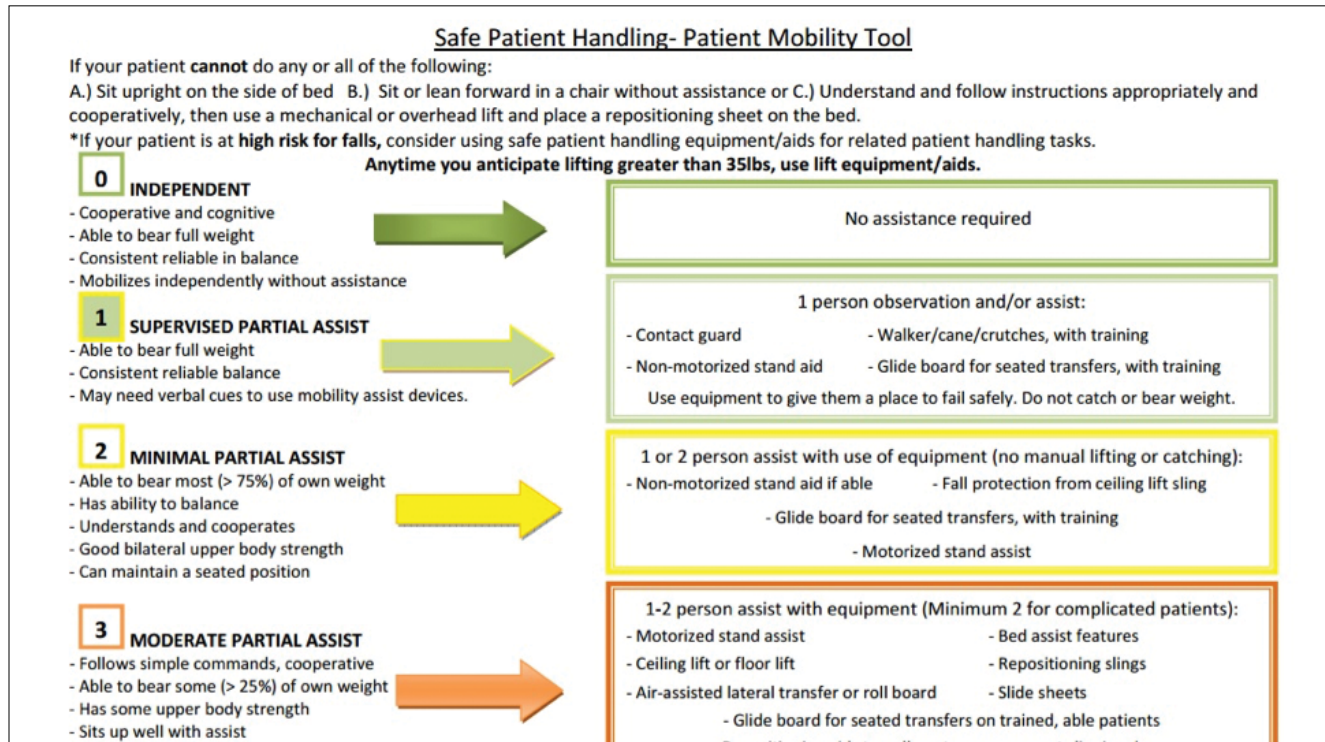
Safe Patient Handling- Patient Mobility Tool

If your patient cannot do any or all of the following:
A.) Sit upright on the side of bed B.) Sit or lean forward in a chair without assistance or C.) Understand and follow instructions appropriately and cooperatively, then use a mechanical or overhead lift and place a repositioning sheet on the bed.
*If your patient is at high risk for falls, consider using safe patient handling equipment/aids for related patient handling tasks.
Anytime you anticipate lifting greater than 35lbs, use lift equipment/aids.

0 INDEPENDENT
- Cooperative and cognitive
- Able to bear full weight
- Consistent reliable in balance
- Mobilizes independently without assistance

No assistance required

1 SUPERVISED PARTIAL ASSIST
- Able to bear full weight
- Consistent reliable balance
- May need verbal cues to use mobility assist devices.

1 person observation and/or assist:
- Contact guard
- Walker/cane/crutches, with training
- Non-motorized stand aid
- Glide board for seated transfers, with training
Use equipment to give them a place to fail safely. Do not catch or bear weight.

2 MINIMAL PARTIAL ASSIST
- Able to bear most (> 75%) of own weight
- Has ability to balance
- Understands and cooperates
- Good bilateral upper body strength
- Can maintain a seated position

1 or 2 person assist with use of equipment (no manual lifting or catching):
- Non-motorized stand aid if able
- Fall protection from ceiling lift sling
- Glide board for seated transfers, with training
- Motorized stand assist

3 MODERATE PARTIAL ASSIST
- Follows simple commands, cooperative
- Able to bear some (> 25%) of own weight
- Has some upper body strength
- Sits up well with assist

1-2 person assist with equipment (Minimum 2 for complicated patients):
- Motorized stand assist
- Bed assist features
- Ceiling lift or floor lift
- Repositioning slings
- Air-assisted lateral transfer or roll board
- Slide sheets
- Glide board for seated transfers on trained, able patients
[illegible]